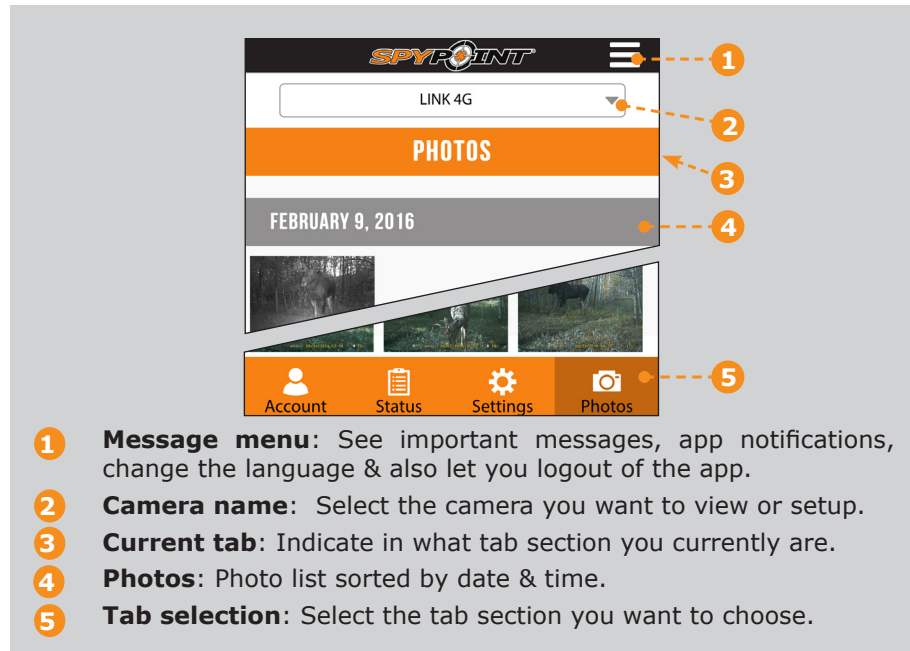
SPYPOINT

1

LINK 4G

2

PHOTOS

3

FEBRUARY 9, 2016

4

Account Status Settings Photos

5

1 **Message menu**: See important messages, app notifications, change the language & also let you logout of the app.

2 **Camera name**: Select the camera you want to view or setup.

3 **Current tab**: Indicate in what tab section you currently are.

4 **Photos**: Photo list sorted by date & time.

5 **Tab selection**: Select the tab section you want to choose.